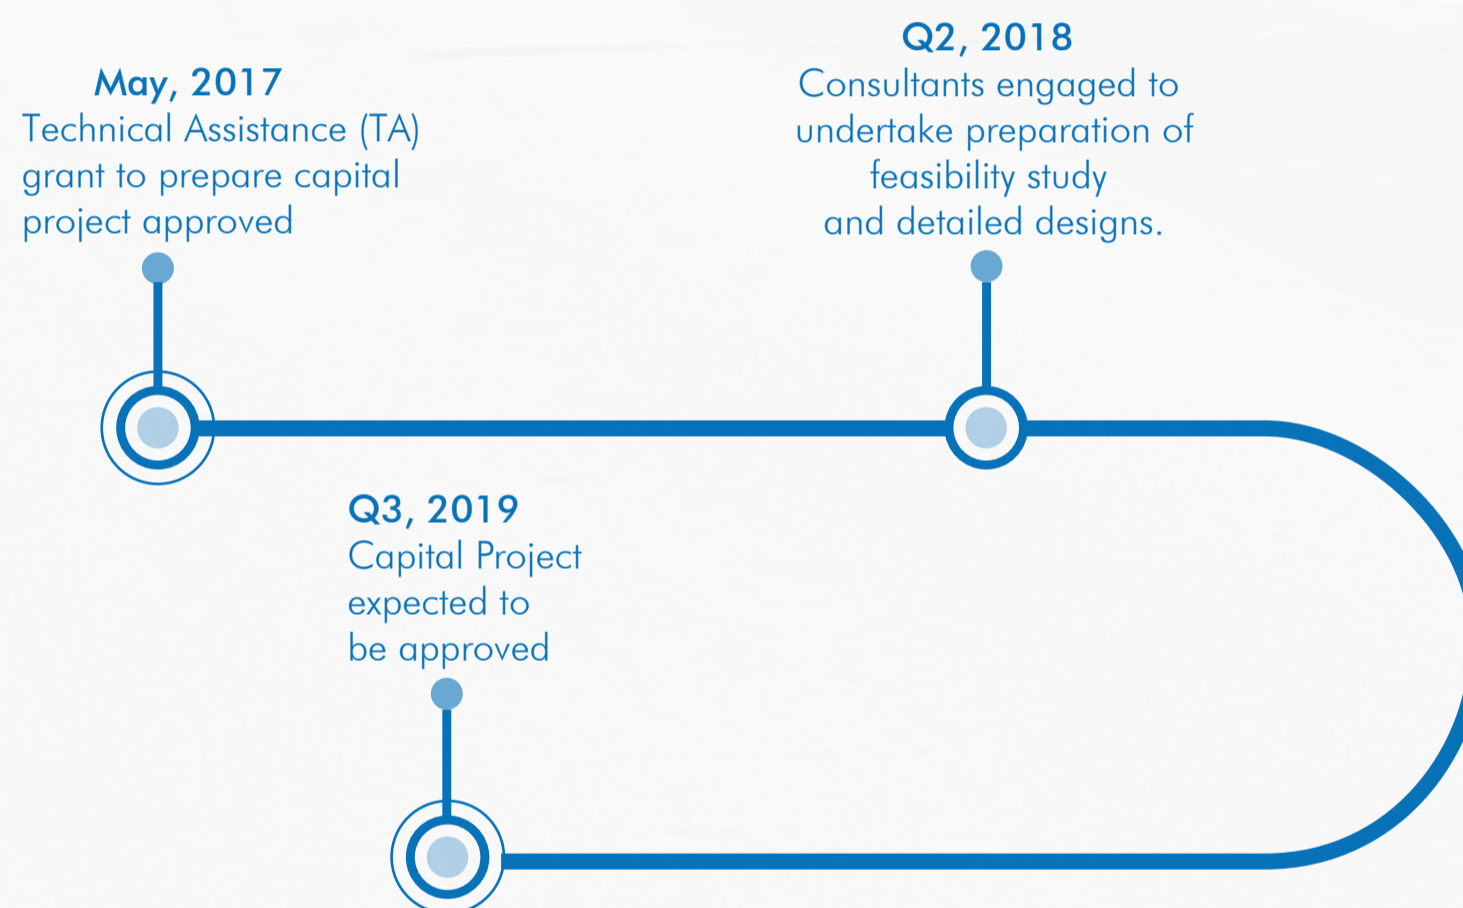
May, 2017
Technical Assistance (TA) grant to prepare capital project approved

Q2, 2018
Consultants engaged to undertake preparation of feasibility study and detailed designs.

Q3, 2019
Capital Project expected to be approved